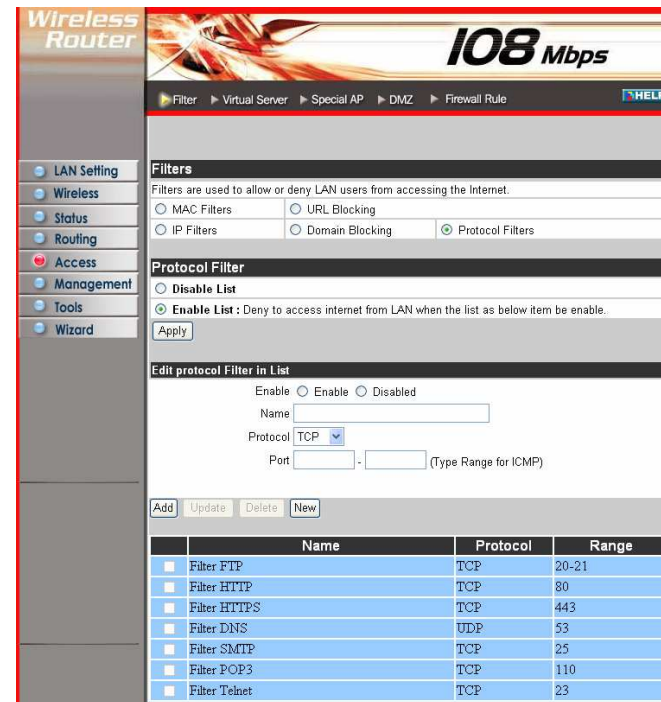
Wireless Router

108 Mbps

Filter ▶ Virtual Server ▶ Special AP ▶ DMZ ▶ Firewall Rule

HELP

LAN Setting
Wireless
Status
Routing
Access
Management
Tools
Wizard

Filters

Filters are used to allow or deny LAN users from accessing the Internet.

MAC Filters
URL Blocking
IP Filters
Domain Blocking
Protocol Filters

Protocol Filter

Disable List

Enable List : Deny to access internet from LAN when the list as below item be enable.

Apply

Edit protocol Filter in List

Enable Enable Disabled

Name

Protocol TCP

Port - (Type Range for ICMP)

Add Update Delete New

| | Name | Protocol | Range |
|---|---|---|---|
| | Filter FTP | TCP | 20-21 |
| | Filter HTTP | TCP | 80 |
| | Filter HTTPS | TCP | 443 |
| | Filter DNS | UDP | 53 |
| | Filter SMTP | TCP | 25 |
| | Filter POP3 | TCP | 110 |
| | Filter Telnet | TCP | 23 |